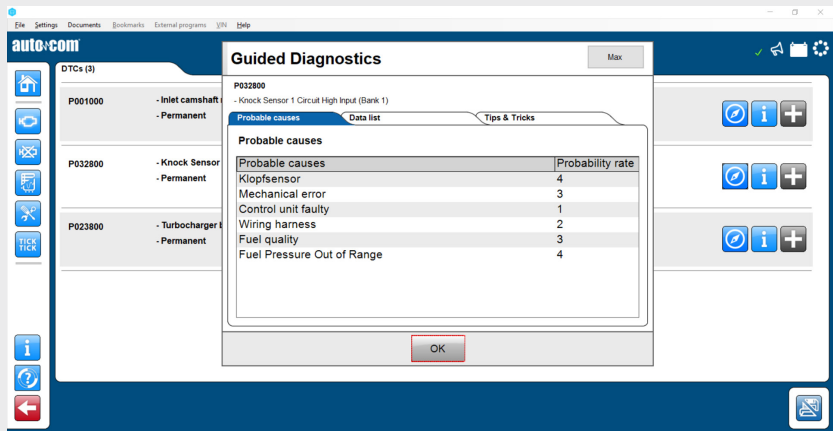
File Settings Documents Bookmarks External programs VIN Help

auto com

DTCs (3)

P001000 - Inlet camshaft
- Permanent

P032800 - Knock Sensor
- Permanent

P023800 - Turbocharger
- Permanent

TICK TICK

Guided Diagnostics

Max

P032800

- Knock Sensor 1 Circuit High Input (Bank 1)

Probable causes | Data list | Tips & Tricks

Probable causes

| Probable causes | Probability rate |
|---|---|
| Klopfsensor | 4 |
| Mechanical error | 3 |
| Control unit faulty | 1 |
| Wiring harness | 2 |
| Fuel quality | 3 |
| Fuel Pressure Out of Range | 4 |

OK